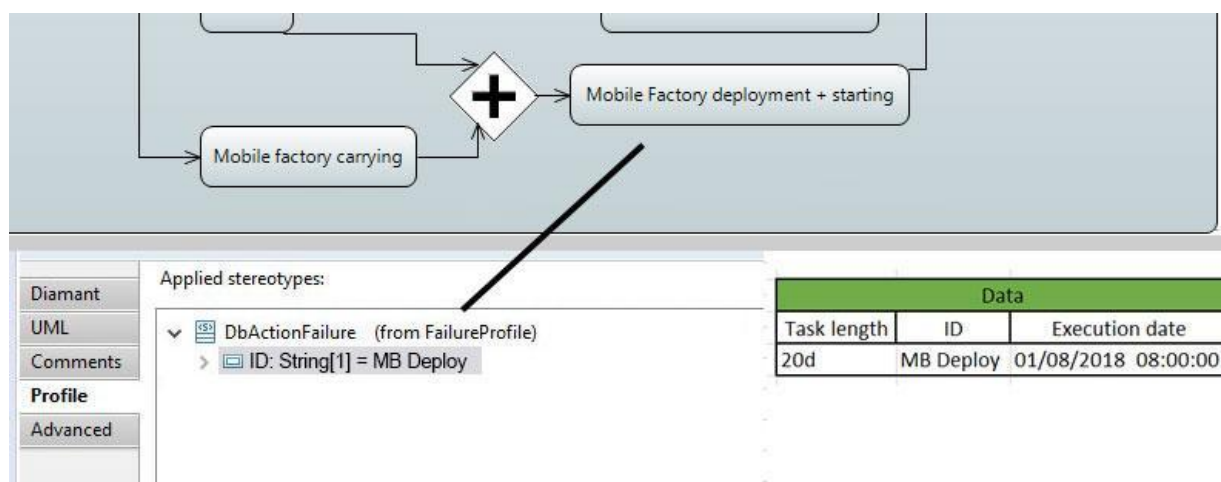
Mobile Factory deployment + starting

Mobile factory carrying

Diamant
UML
Comments
Profile
Advanced

Applied stereotypes:

DbActionFailure (from FailureProfile)
ID: String[1] = MB Deploy

| Data | | |
|---|---|---|
| Task length | ID | Execution date |
| 20d | MB Deploy | 01/08/2018 08:00:00 |